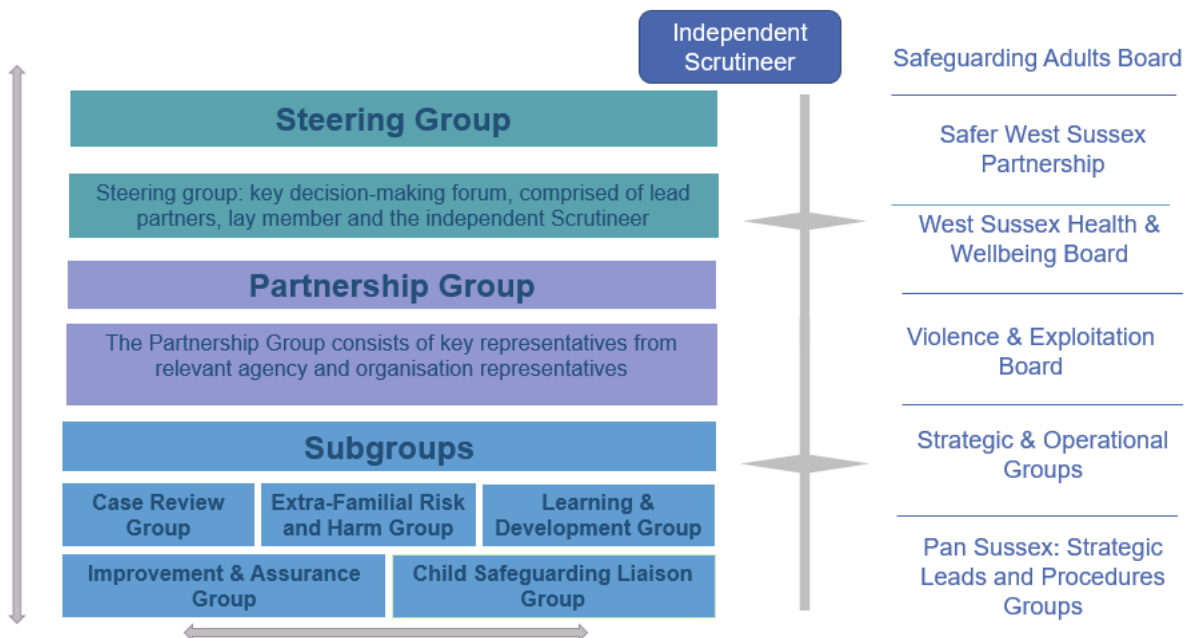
Independent Scrutineer

Steering Group

Steering group: key decision-making forum, comprised of lead partners, lay member and the independent Scrutineer

Partnership Group

The Partnership Group consists of key representatives from relevant agency and organisation representatives

Subgroups

Case Review Group

Extra-Familial Risk and Harm Group

Learning & Development Group

Improvement & Assurance Group

Child Safeguarding Liaison Group

Safeguarding Adults Board

Safer West Sussex Partnership

West Sussex Health & Wellbeing Board

Violence & Exploitation Board

Strategic & Operational Groups

Pan Sussex: Strategic Leads and Procedures Groups